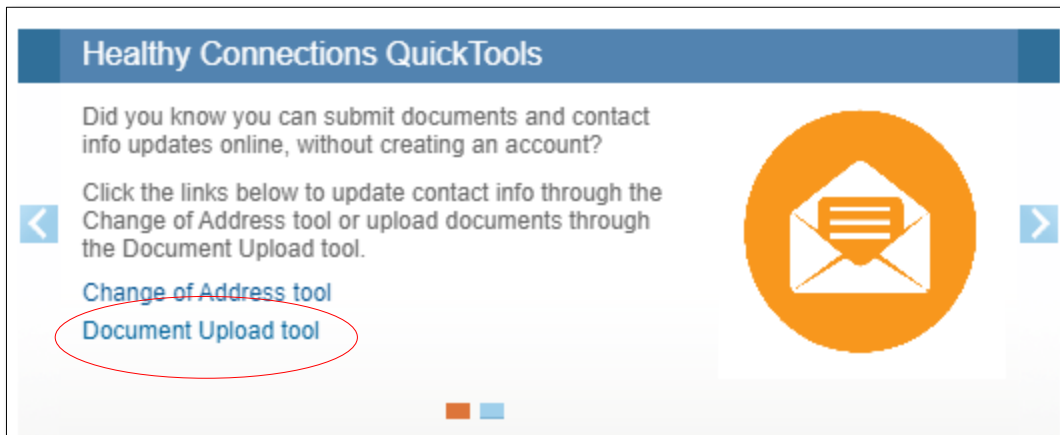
Healthy Connections QuickTools

Did you know you can submit documents and contact info updates online, without creating an account?

Click the links below to update contact info through the Change of Address tool or upload documents through the Document Upload tool.

Change of Address tool

Document Upload tool